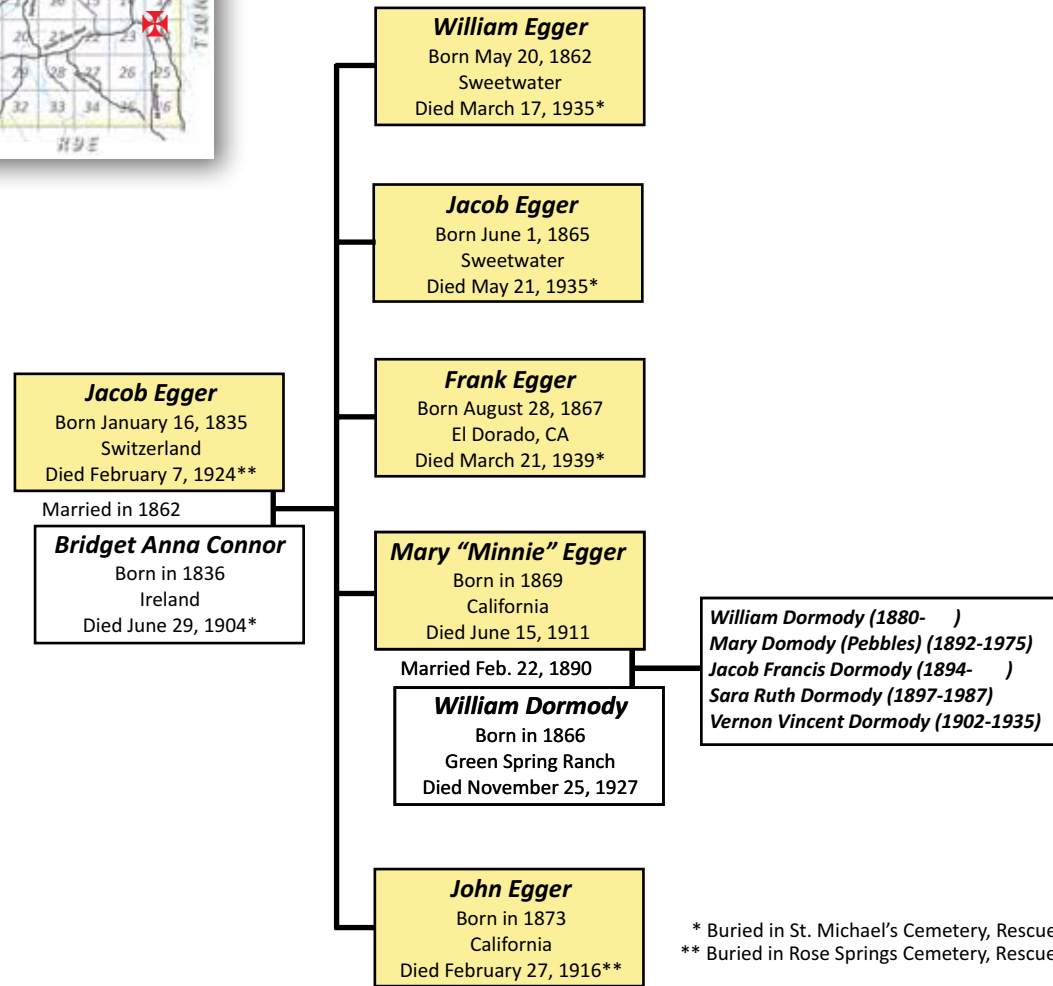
30 29 21 20 22 23 29 28 27 26 25 32 33 34 36

RYE

William Egger
Born May 20, 1862
Sweetwater
Died March 17, 1935*

Jacob Egger
Born June 1, 1865
Sweetwater
Died May 21, 1935*

Jacob Egger
Born January 16, 1835
Switzerland
Died February 7, 1924**

Married in 1862

Bridget Anna Connor
Born in 1836
Ireland
Died June 29, 1904*

Frank Egger
Born August 28, 1867
El Dorado, CA
Died March 21, 1939*

Mary "Minnie" Egger
Born in 1869
California
Died June 15, 1911

Married Feb. 22, 1890

William Dormody
Born in 1866
Green Spring Ranch
Died November 25, 1927

William Dormody (1880- )
Mary Domody (Pebbles) (1892-1975)
Jacob Francis Dormody (1894- )
Sara Ruth Dormody (1897-1987)
Vernon Vincent Dormody (1902-1935)

John Egger
Born in 1873
California
Died February 27, 1916**

* Buried in St. Michael's Cemetery, Rescue
** Buried in Rose Springs Cemetery, Rescue